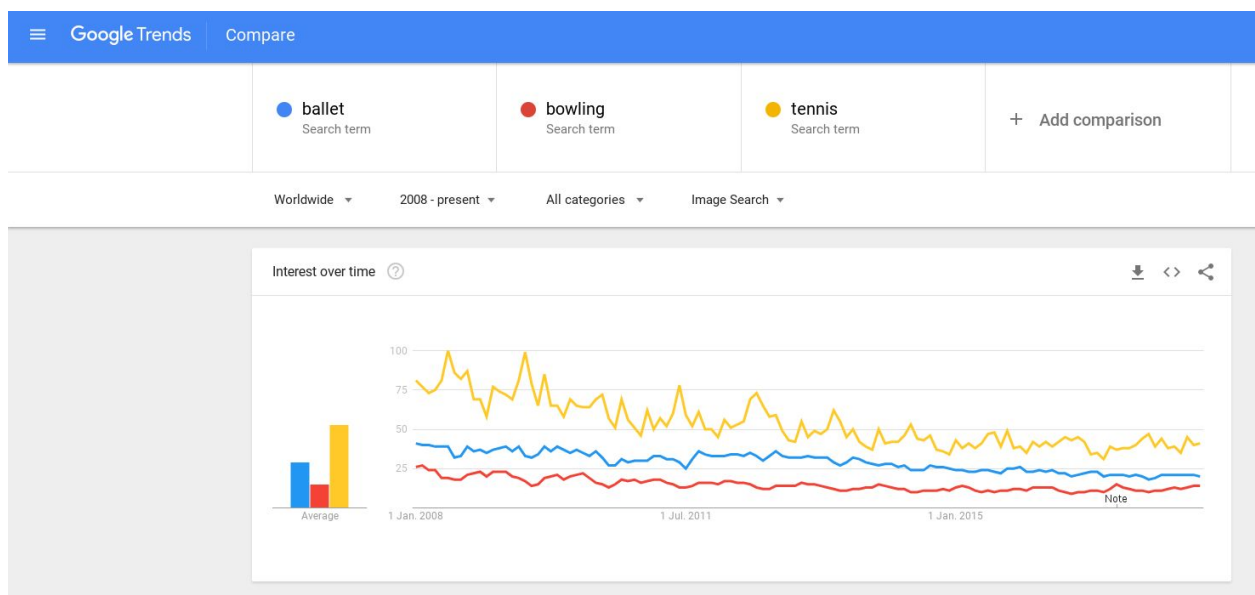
Google Trends Compare

ballet
Search term

bowling
Search term

tennis
Search term

+ Add comparison

Worldwide
2008 - present
All categories
Image Search

Interest over time

100
75
50
25

Average

1 Jan. 2008
1 Jul. 2011
1 Jan. 2015
Note